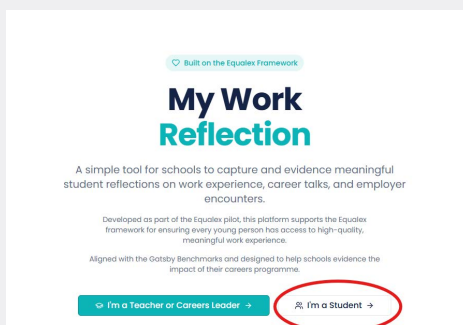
Built on the Equalex Framework

My Work Reflection

A simple tool for schools to capture and evidence meaningful student reflections on work experience, career talks, and employer encounters.

Developed as part of the Equalex pilot, this platform supports the Equalex framework for ensuring every young person has access to high-quality, meaningful work experience.

Aligned with the Gatsby Benchmarks and designed to help schools evidence the impact of their careers programme.

I'm a Teacher or Careers Leader →

I'm a Student →